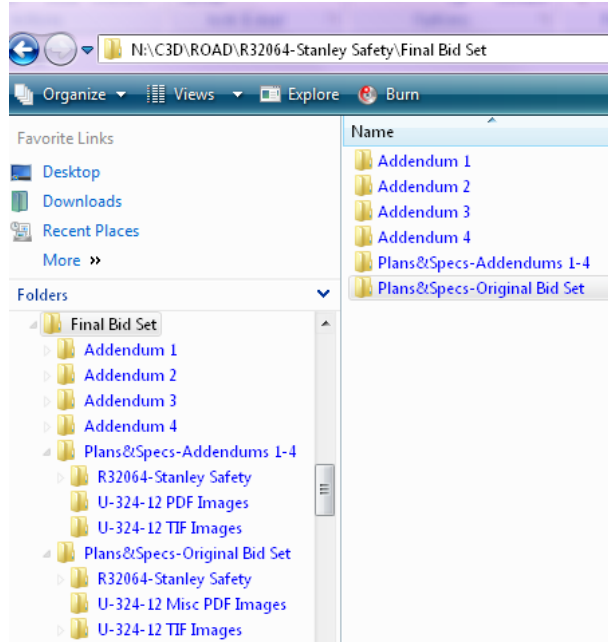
N:\C3D\ROAD\R32064-Stanley Safety\Final Bid Set

Organize Views Explore Burn

Favorite Links

Desktop

Downloads

Recent Places

More »

Folders

Final Bid Set

Addendum 1

Addendum 2

Addendum 3

Addendum 4

Plans&Specs-Addendums 1-4

R32064-Stanley Safety

U-324-12 PDF Images

U-324-12 TIF Images

Plans&Specs-Original Bid Set

R32064-Stanley Safety

U-324-12 Misc PDF Images

U-324-12 TIF Images

Name

Addendum 1

Addendum 2

Addendum 3

Addendum 4

Plans&Specs-Addendums 1-4

Plans&Specs-Original Bid Set